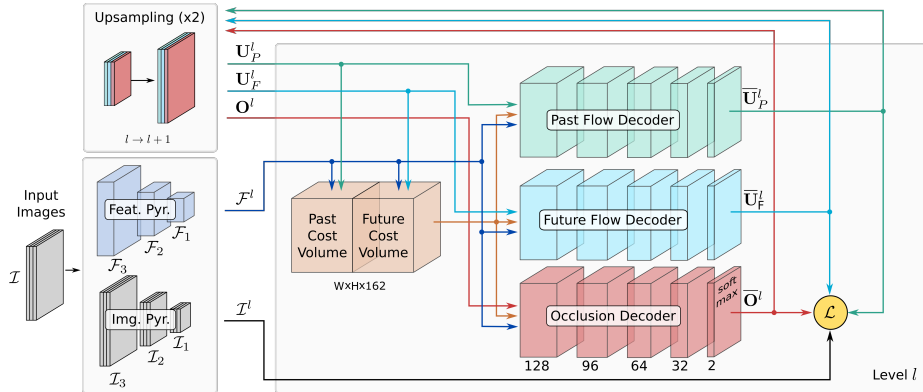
Upsampling (x2)

$l \rightarrow l+1$

$\mathbf{U}_P^l$

$\mathbf{U}_F^l$

$\mathbf{O}^l$

Input Images

$\mathcal{I}$

Feat. Pyr.

$\mathcal{F}_3$

$\mathcal{F}_2$

$\mathcal{F}_1$

Img. Pyr.

$\mathcal{I}_3$

$\mathcal{I}_2$

$\mathcal{I}_1$

$\mathcal{F}^l$

$\mathcal{I}^l$

Past Cost Volume

Future Cost Volume

WxHx162

Past Flow Decoder

Future Flow Decoder

Occlusion Decoder

soft max

128

96

64

32

2

$\overline{\mathbf{U}}_P^l$

$\overline{\mathbf{U}}_F^l$

$\overline{\mathbf{O}}^l$

$\mathcal{L}$

Level $l$